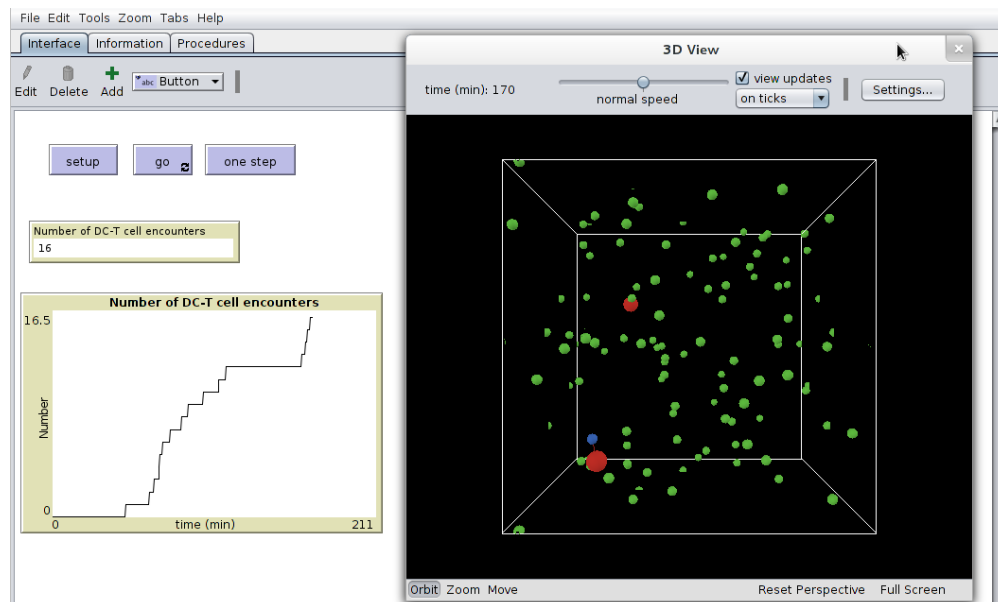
File Edit Tools Zoom Tabs Help

Interface Information Procedures

Edit Delete Add

abc Button

setup go one step

Number of DC-T cell encounters
16

Number of DC-T cell encounters

16.5

Number

0

0 time (min) 211

3D View

time (min): 170

normal speed

view updates

on ticks

Settings...

Orbit Zoom Move

Reset Perspective Full Screen